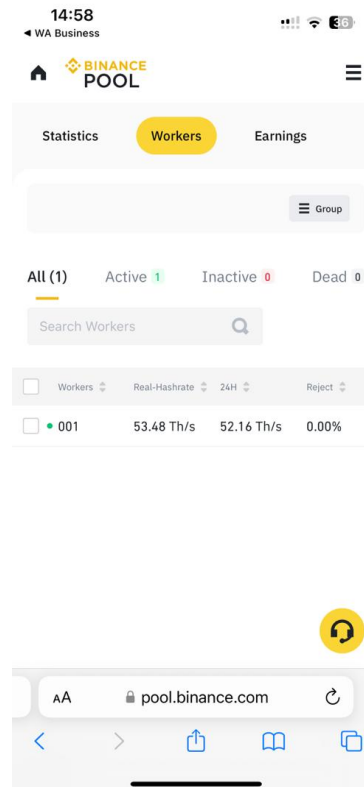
14:58
◀ WA Business
36

BINANCE POOL

Statistics Workers Earnings

Group

All (1) Active 1 Inactive 0 Dead 0

Search Workers

| | Workers | Real-Hashrate | 24H | Reject |
|---|---|---|---|---|
| | 001 | 53.48 Th/s | 52.16 Th/s | 0.00% |

AA pool.binance.com